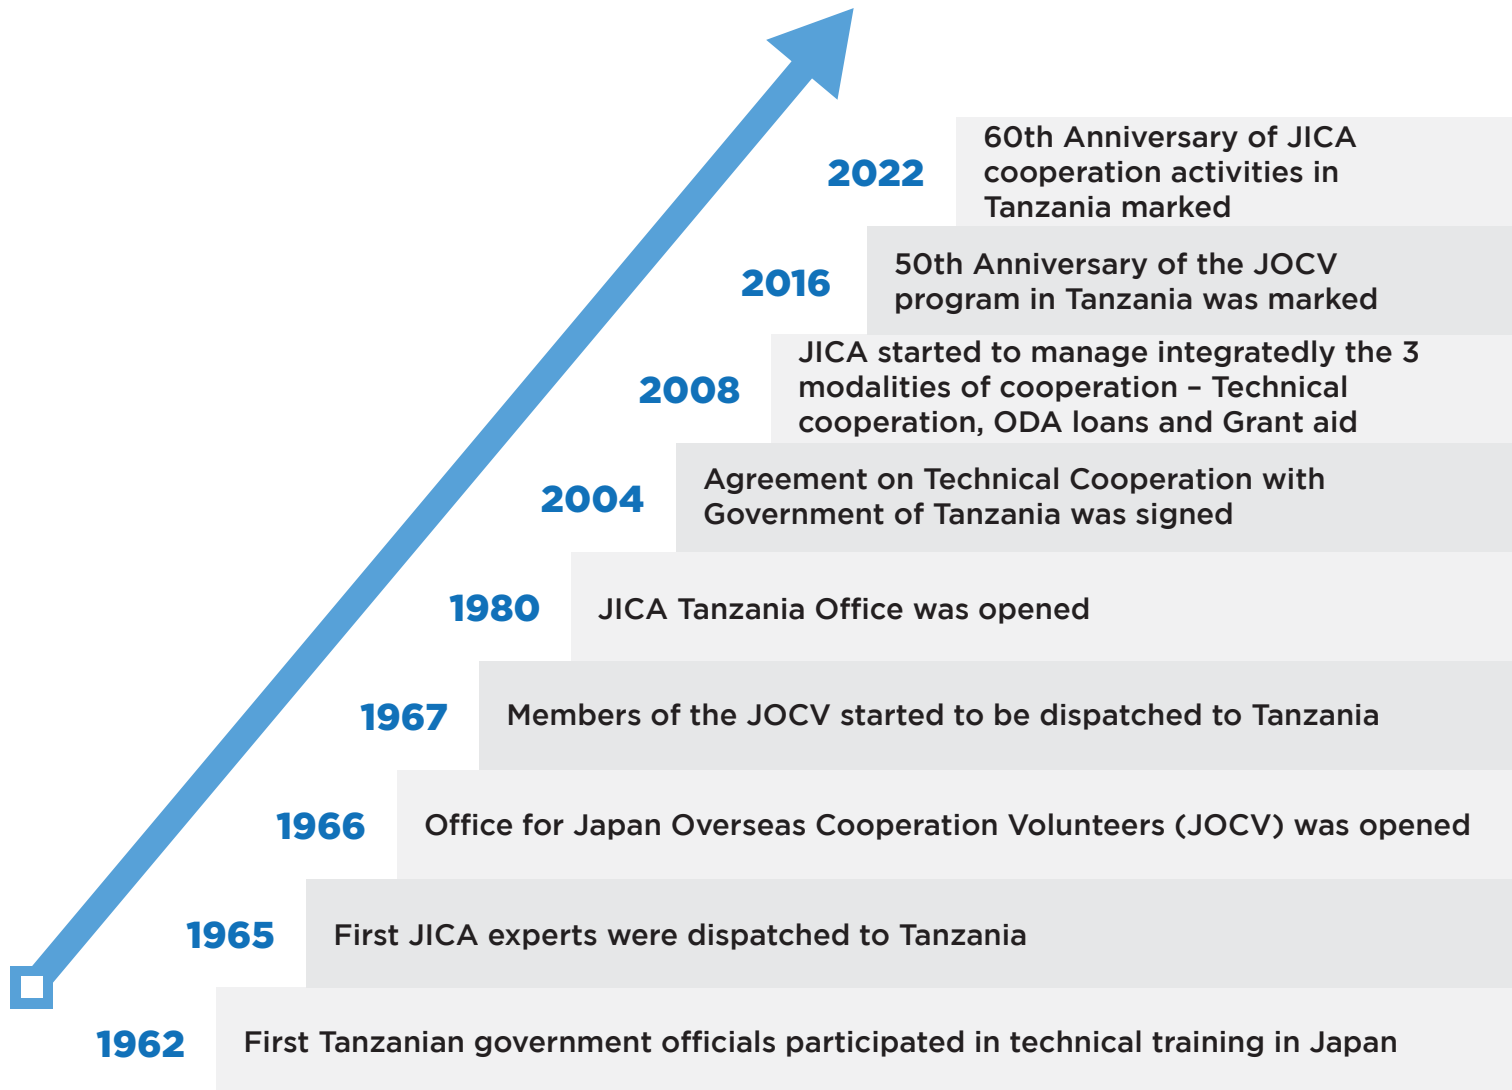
2022 60th Anniversary of JICA cooperation activities in Tanzania marked

2016 50th Anniversary of the JOCV program in Tanzania was marked

2008 JICA started to manage integratedly the 3 modalities of cooperation – Technical cooperation, ODA loans and Grant aid

2004 Agreement on Technical Cooperation with Government of Tanzania was signed

1980 JICA Tanzania Office was opened

1967 Members of the JOCV started to be dispatched to Tanzania

1966 Office for Japan Overseas Cooperation Volunteers (JOCV) was opened

1965 First JICA experts were dispatched to Tanzania

1962 First Tanzanian government officials participated in technical training in Japan